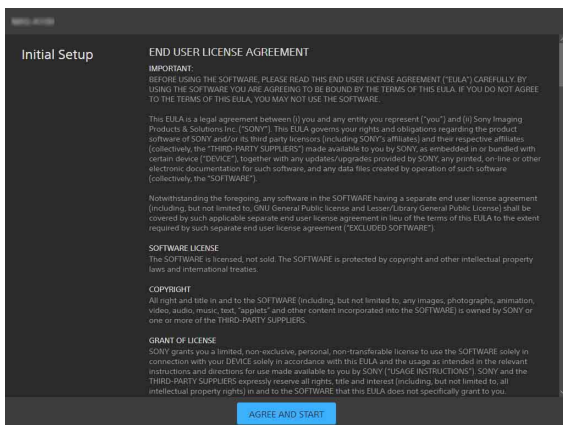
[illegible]

Initial Setup

END USER LICENSE AGREEMENT

IMPORTANT:
BEFORE USING THE SOFTWARE, PLEASE READ THIS END USER LICENSE AGREEMENT ("EULA") CAREFULLY. BY USING THE SOFTWARE YOU ARE AGREEING TO BE BOUND BY THE TERMS OF THIS EULA. IF YOU DO NOT AGREE TO THE TERMS OF THIS EULA, YOU MAY NOT USE THE SOFTWARE.

This EULA is a legal agreement between (i) you and any entity you represent ("you") and (ii) Sony Imaging Products & Solutions Inc. ("SONY"). This EULA governs your rights and obligations regarding the product software of SONY and/or its third party licensors (including SONY's affiliates) and their respective affiliates (collectively, the "THIRD-PARTY SUPPLIERS") made available to you by SONY, as embedded in or bundled with certain device ("DEVICE"), together with any updates/upgrades provided by SONY, any printed, on-line or other electronic documentation for such software, and any data files created by operation of such software (collectively, the "SOFTWARE").

Notwithstanding the foregoing, any software in the SOFTWARE having a separate end user license agreement (including, but not limited to, GNU General Public license and Lesser/Library General Public License) shall be covered by such applicable separate end user license agreement in lieu of the terms of this EULA to the extent required by such separate end user license agreement ("EXCLUDED SOFTWARE").

SOFTWARE LICENSE
The SOFTWARE is licensed, not sold. The SOFTWARE is protected by copyright and other intellectual property laws and international treaties.

COPYRIGHT
All right and title in and to the SOFTWARE (including, but not limited to, any images, photographs, animation, video, audio, music, text, "applets" and other content incorporated into the SOFTWARE) is owned by SONY or one or more of the THIRD-PARTY SUPPLIERS.

GRANT OF LICENSE
SONY grants you a limited, non-exclusive, personal, non-transferable license to use the SOFTWARE solely in connection with your DEVICE solely in accordance with this EULA and the usage as intended in the relevant instructions and directions for use made available to you by SONY ("USAGE INSTRUCTIONS"). SONY and the THIRD-PARTY SUPPLIERS expressly reserve all rights, title and interest (including, but not limited to, all intellectual property rights) in and to the SOFTWARE that this EULA does not specifically grant to you.

AGREE AND START